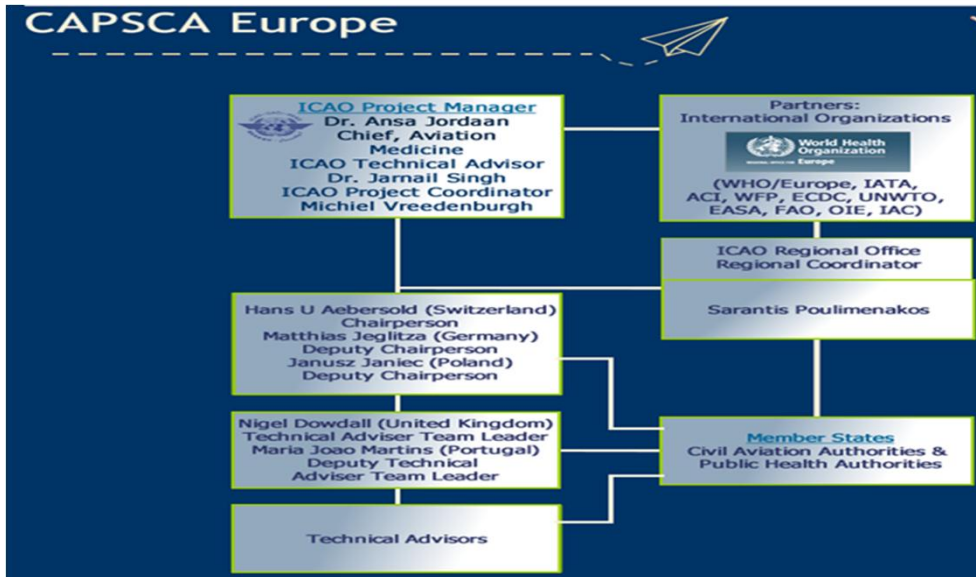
CAPSCA Europe

ICAO Project Manager
Dr. Ansa Jordaan
Chief, Aviation Medicine
ICAO Technical Advisor
Dr. Jarnail Singh
ICAO Project Coordinator
Michiel Vreedenburgh

Partners:
International Organizations

World Health Organization
Europe

(WHO/Europe, IATA, ACI, WFP, ECDC, UNWTO, EASA, FAO, OIE, IAC)

ICAO Regional Office
Regional Coordinator

Sarantis Poulimenakos

Hans U Aebersold (Switzerland)
Chairperson
Matthias Jeglitza (Germany)
Deputy Chairperson
Janusz Janiec (Poland)
Deputy Chairperson

Nigel Dowdall (United Kingdom)
Technical Adviser Team Leader
Maria Joao Martins (Portugal)
Deputy Technical Adviser Team Leader

Member States
Civil Aviation Authorities &
Public Health Authorities

Technical Advisors